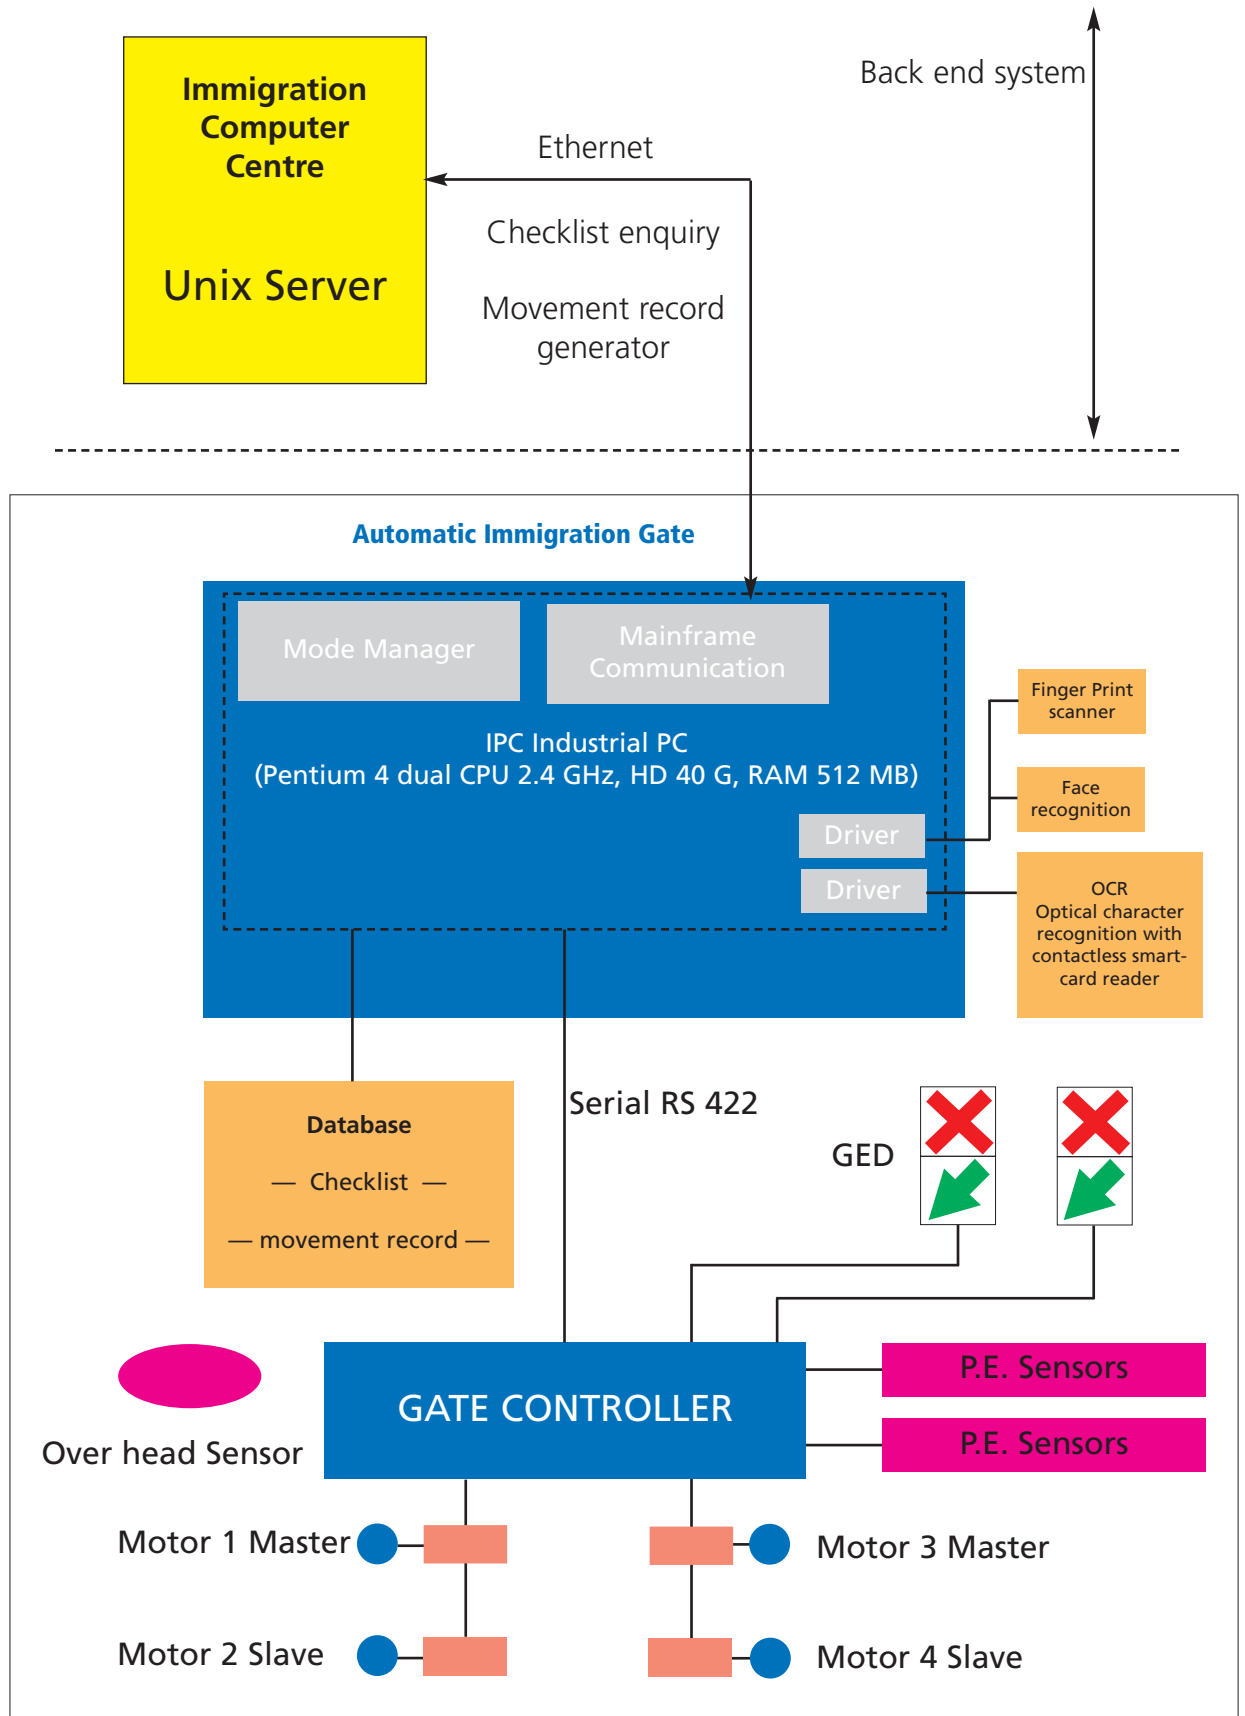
Immigration Computer Centre

Unix Server

Back end system

Ethernet

Checklist enquiry

Movement record generator

Automatic Immigration Gate

Mode Manager

Mainframe Communication

IPC Industrial PC
(Pentium 4 dual CPU 2.4 GHz, HD 40 G, RAM 512 MB)

Driver

Driver

Finger Print scanner

Face recognition

OCR
Optical character recognition with contactless smart-card reader

Database

— Checklist —

— movement record —

Serial RS 422

GED

Over head Sensor

GATE CONTROLLER

P.E. Sensors

P.E. Sensors

Motor 1 Master

Motor 2 Slave

Motor 3 Master

Motor 4 Slave